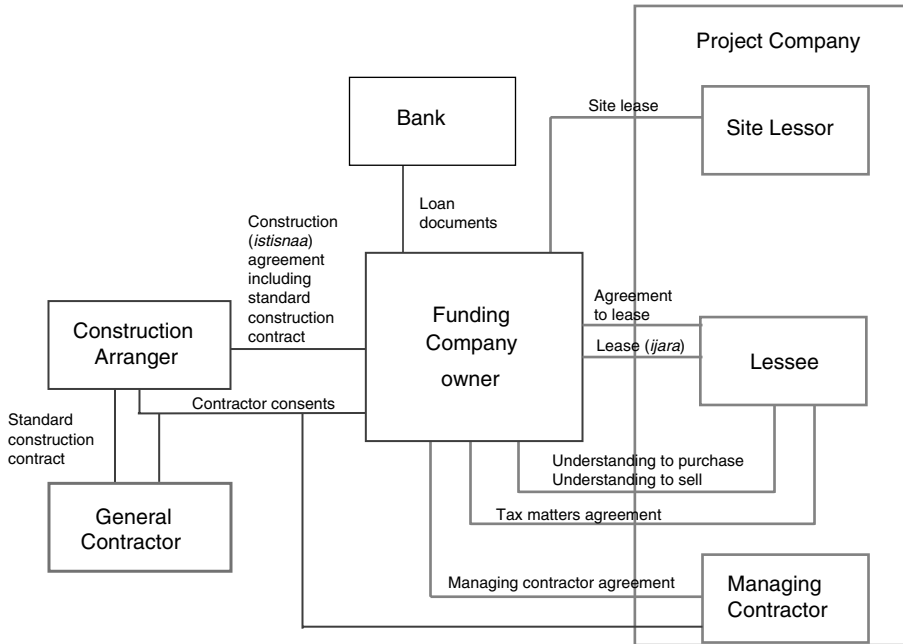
Project Company

Bank

Site lease

Site Lessor

Loan documents

Construction (*istisnaa*) agreement including standard construction contract

Construction Arranger

Funding Company owner

Agreement to lease

Lease (*ijara*)

Lessee

Contractor consents

Standard construction contract

Understanding to purchase
Understanding to sell

General Contractor

Tax matters agreement

Managing contractor agreement

Managing Contractor